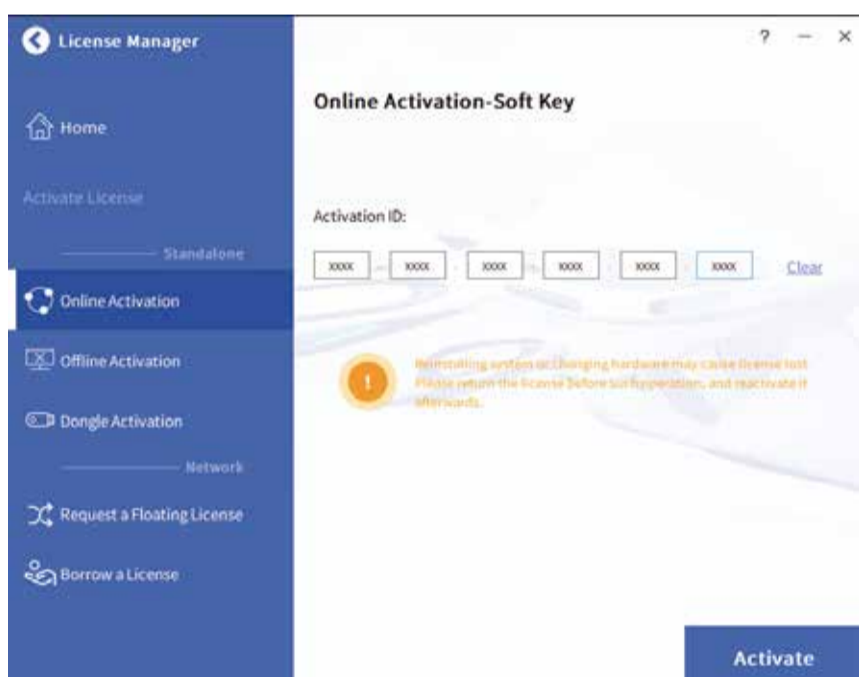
License Manager

? — ×

Home

Activate License

Standalone

Online Activation

Offline Activation

Dongle Activation

Network

Request a Floating License

Borrow a License

Online Activation-Soft Key

Activation ID:

XXXX - XXXX - XXXX - XXXX - XXXX - XXXX Clear

Reinstalling system or changing hardware may cause license lost. Please return the license before such operation, and reactivate it afterwards.

Activate